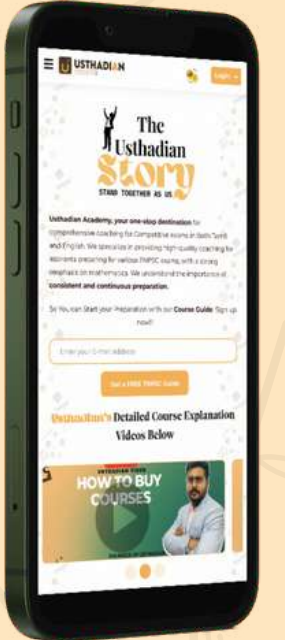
USTHADIAN

Login

The Usthadian Story
STAND TOGETHER AS US

Usthadian Academy, your one-stop destination for comprehensive coaching for Competitive exams in both Tamil and English. We specialize in providing high-quality coaching for aspirants preparing for various TNPSC exams, with a strong emphasis on mathematics. We understand the importance of consistent and continuous preparation.

So You can Start your Preparation with our Course Guide. Sign up now!!

Enter your E-mail Address

Get a FREE TNPSC Guide

Usthadian's Detailed Course Explanation Videos Below

HOW TO BUY COURSES